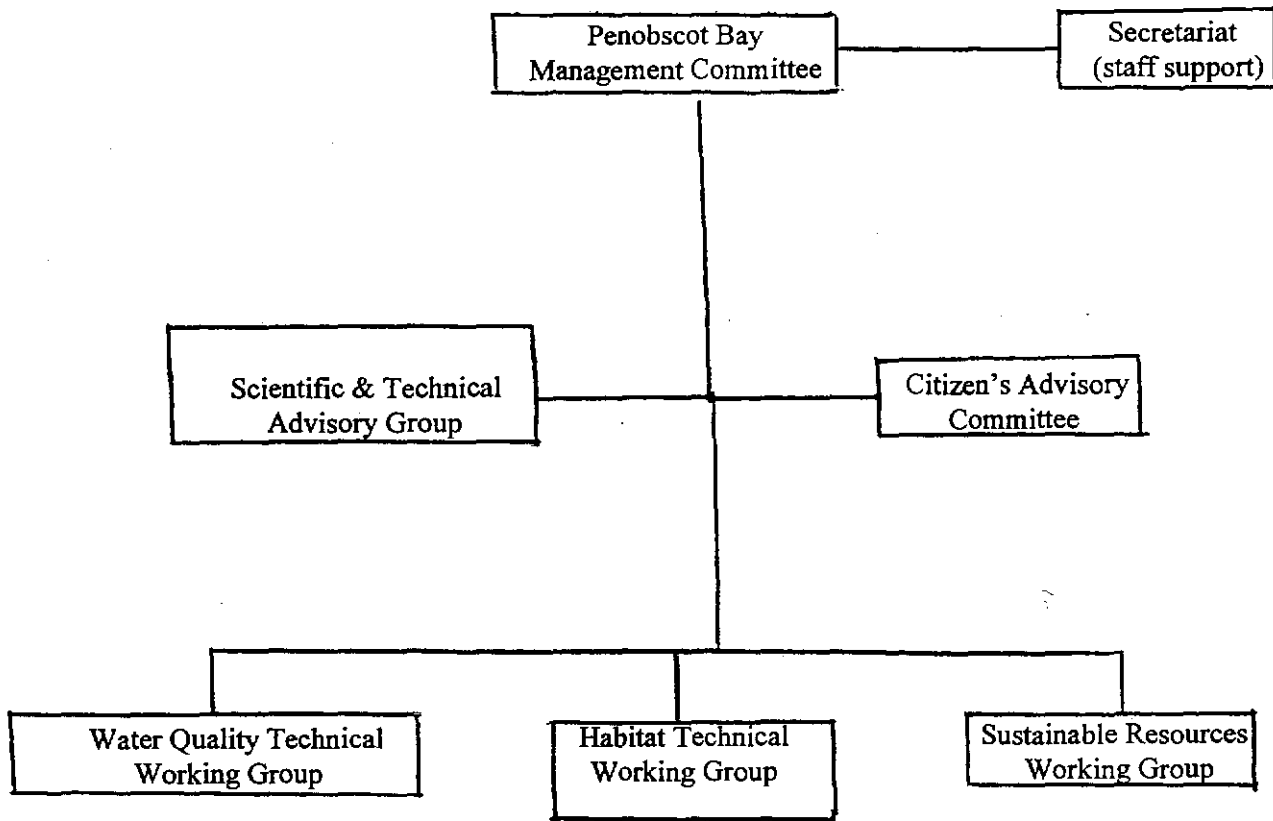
Penobscot Bay Management Committee

Secretariat (staff support)

Scientific & Technical Advisory Group

Citizen's Advisory Committee

Water Quality Technical Working Group

Habitat Technical Working Group

Sustainable Resources Working Group